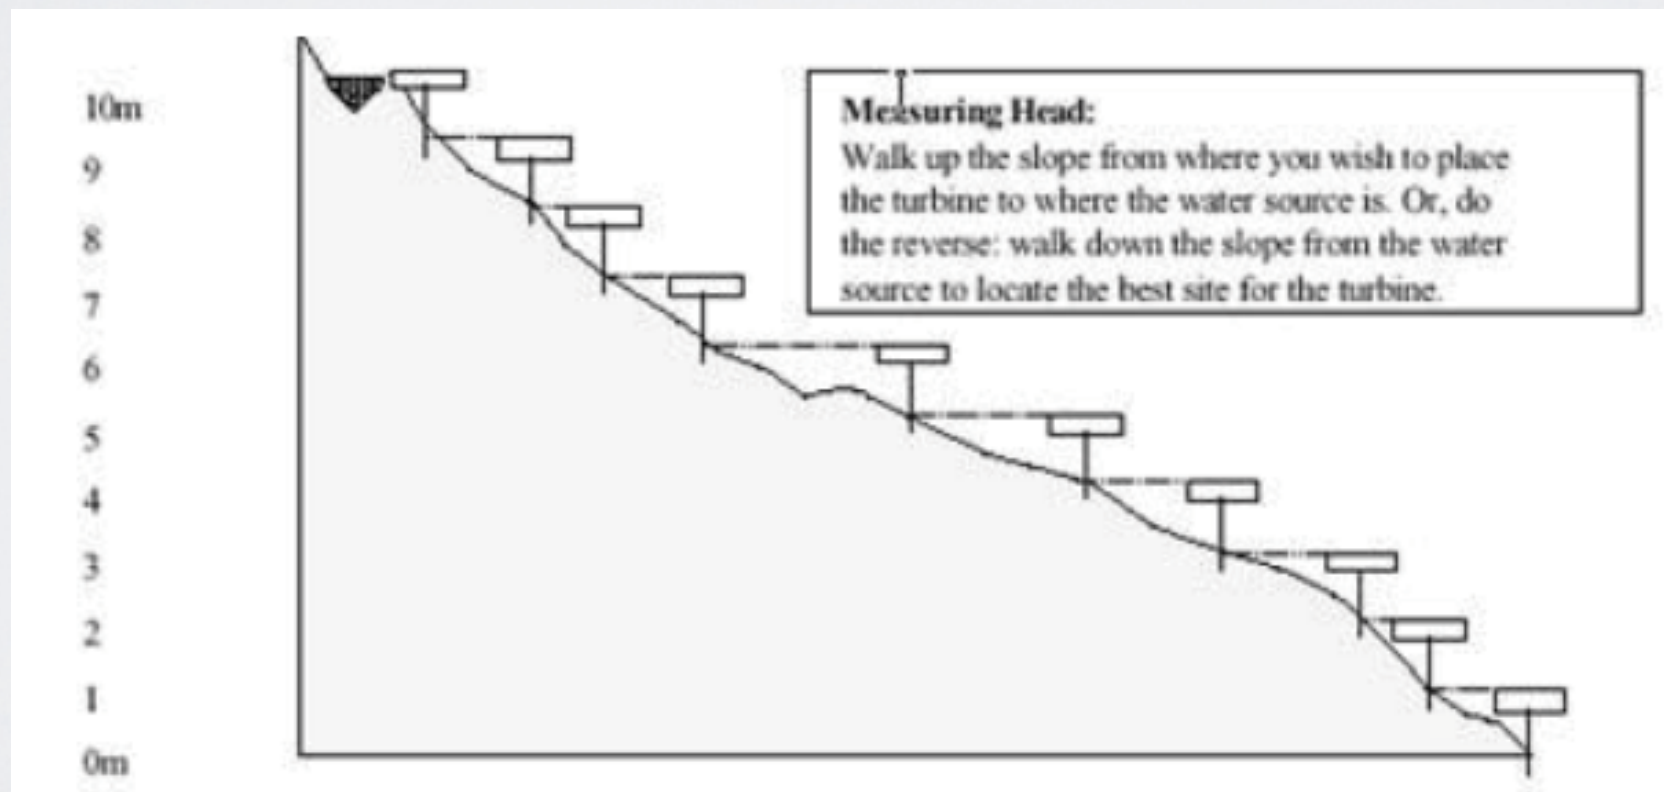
10m
9
8
7
6
5
4
3
2
1
0m

Measuring Head:
Walk up the slope from where you wish to place the turbine to where the water source is. Or, do the reverse: walk down the slope from the water source to locate the best site for the turbine.